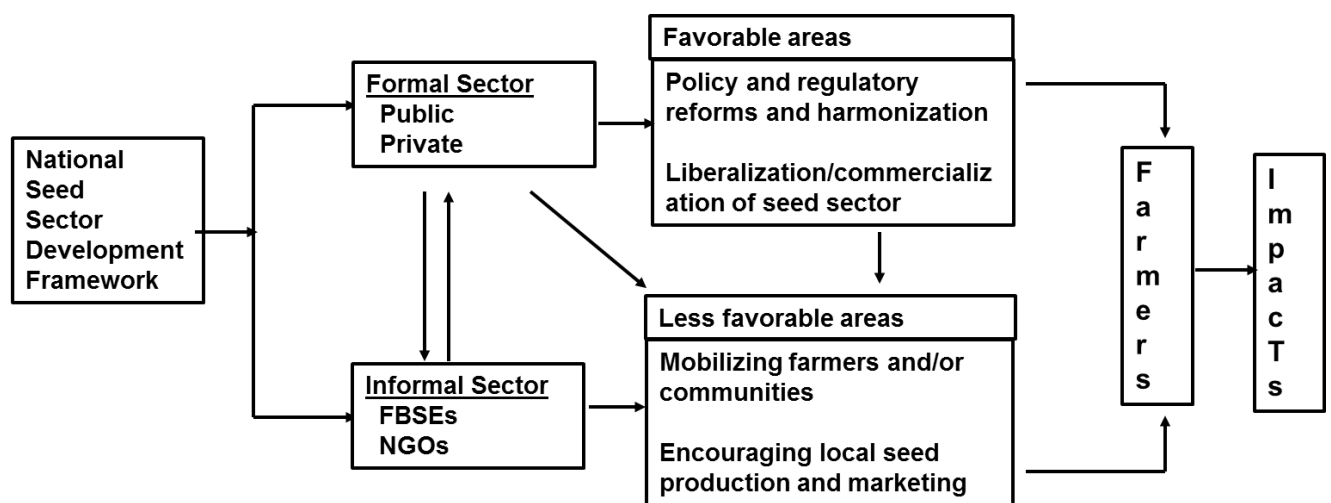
National Seed Sector Development Framework

Formal Sector
Public
Private

Informal Sector
FBSEs
NGOs

Favorable areas

Policy and regulatory reforms and harmonization

Liberalization/commercialization of seed sector

Less favorable areas

Mobilizing farmers and/or communities

Encouraging local seed production and marketing

Farmers

ImpacTs